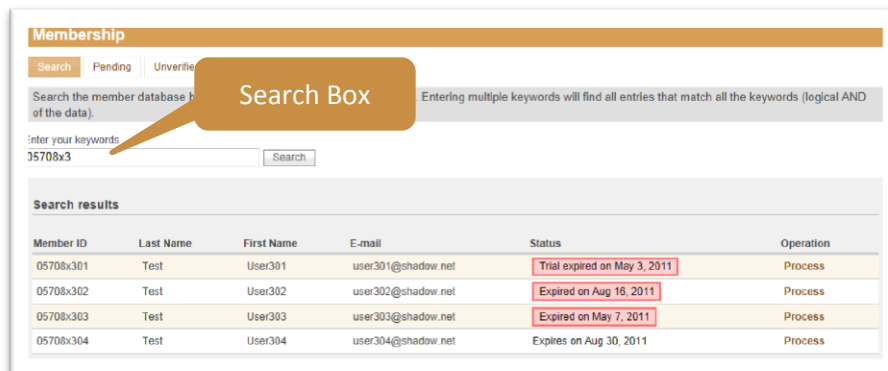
Membership

Search Pending Unverifie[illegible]

Search Box

Search the member database b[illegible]. Entering multiple keywords will find all entries that match all the keywords (logical AND of the data).

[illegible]nter your keywords

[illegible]05708x3

Search

Search results

| Member ID | Last Name | First Name | E-mail | Status | Operation |
|---|---|---|---|---|---|
| 05708x301 | Test | User301 | user301@shadow.net | Trial expired on May 3, 2011 | Process |
| 05708x302 | Test | User302 | user302@shadow.net | Expired on Aug 16, 2011 | Process |
| 05708x303 | Test | User303 | user303@shadow.net | Expired on May 7, 2011 | Process |
| 05708x304 | Test | User304 | user304@shadow.net | Expires on Aug 30, 2011 | Process |